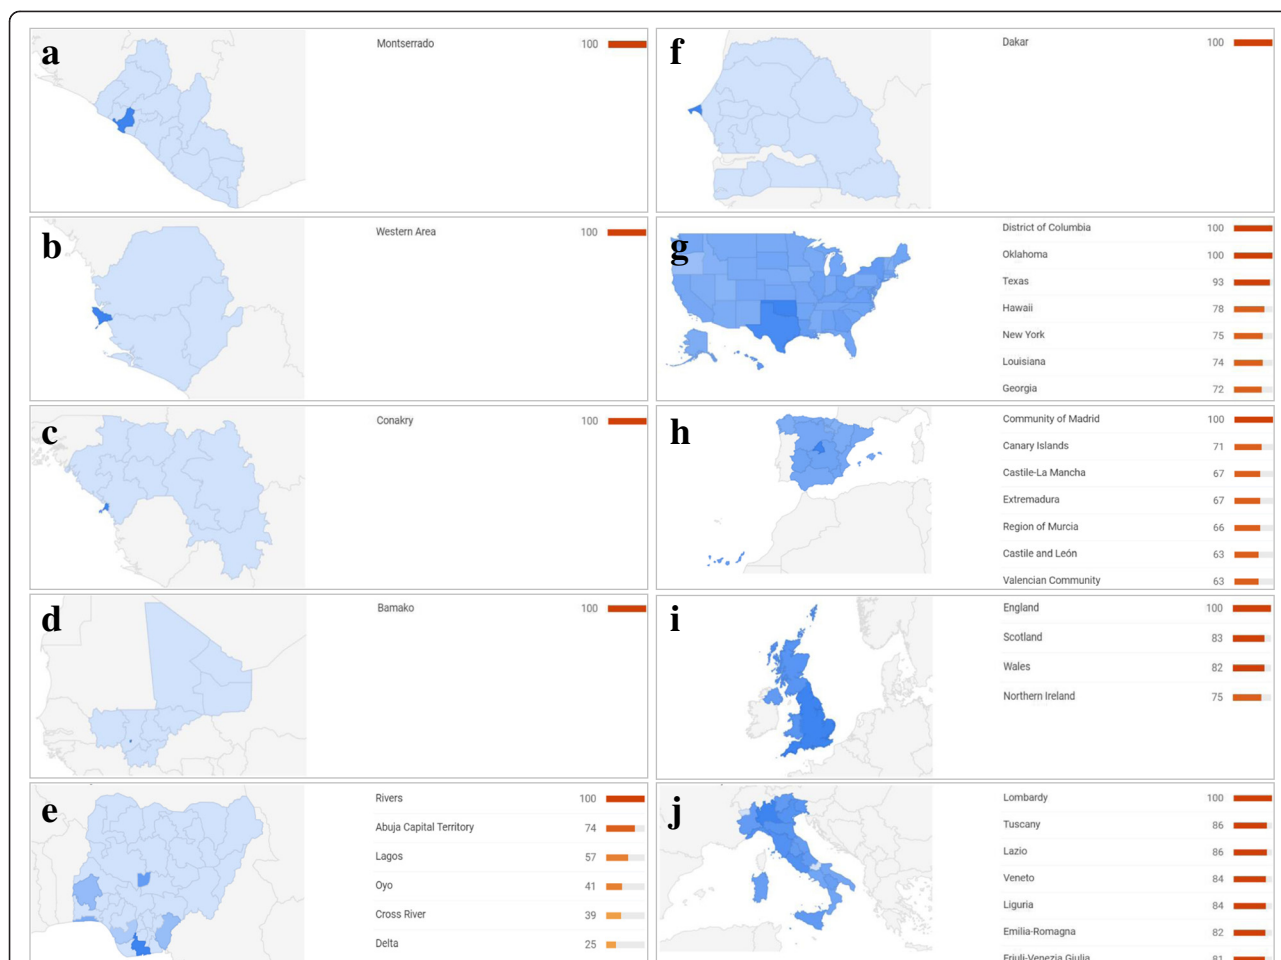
a

| | |
|---|---|
| Montserrado | 100 |

f

| | |
|---|---|
| Dakar | 100 |

b

| | |
|---|---|
| Western Area | 100 |

g

| | |
|---|---|
| District of Columbia | 100 |
| Oklahoma | 100 |
| Texas | 93 |
| Hawaii | 78 |
| New York | 75 |
| Louisiana | 74 |
| Georgia | 72 |

c

| | |
|---|---|
| Conakry | 100 |

h

| | |
|---|---|
| Community of Madrid | 100 |
| Canary Islands | 71 |
| Castile-La Mancha | 67 |
| Extremadura | 67 |
| Region of Murcia | 66 |
| Castile and León | 63 |
| Valencian Community | 63 |

d

| | |
|---|---|
| Bamako | 100 |

i

| | |
|---|---|
| England | 100 |
| Scotland | 83 |
| Wales | 82 |
| Northern Ireland | 75 |

e

| | |
|---|---|
| Rivers | 100 |
| Abuja Capital Territory | 74 |
| Lagos | 57 |
| Oyo | 41 |
| Cross River | 39 |
| Delta | 25 |

j

| | |
|---|---|
| Lombardy | 100 |
| Tuscany | 86 |
| Lazio | 86 |
| Veneto | 84 |
| Liguria | 84 |
| Emilia-Romagna | 82 |
| Friuli-Venezia Giulia | 81 |